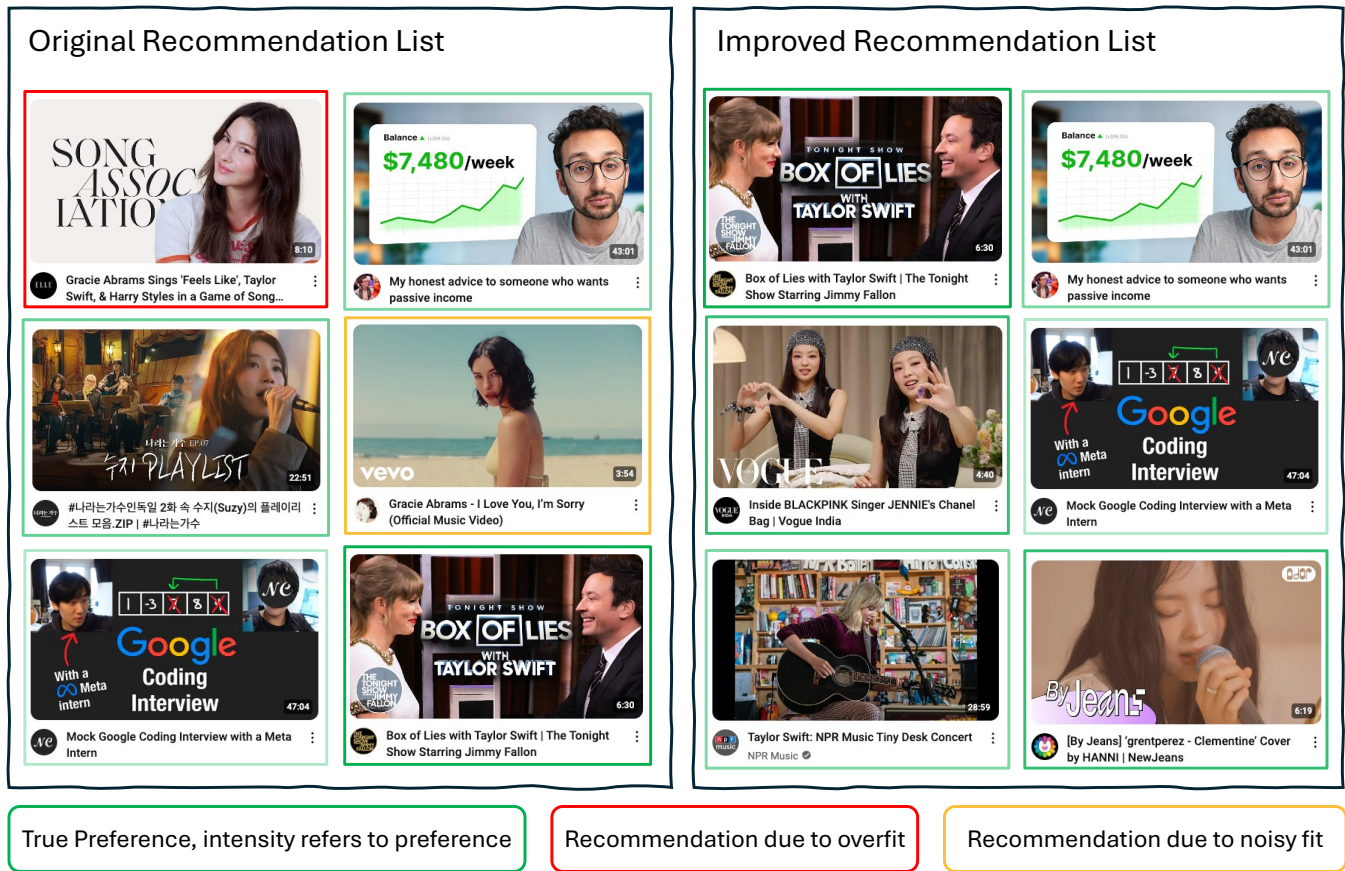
Original Recommendation List

SONG ASSOCIATION

8:10

ELLE

Gracie Abrams Sings 'Feels Like', Taylor Swift, & Harry Styles in a Game of Song...

Balance

$7,480/week

43:01

My honest advice to someone who wants passive income

나라는 가수 EP.07

수지 PLAYLIST

22:51

#나라는가수인독일 2화 속 수지(Suzy)의 플레이리스트 모음.ZIP | #나라는가수

vevo

3:54

Gracie Abrams - I Love You, I'm Sorry (Official Music Video)

1 -3 7 8 X

NC

Google Coding Interview

With a Meta intern

47:04

Mock Google Coding Interview with a Meta Intern

TONIGHT SHOW

BOX OF LIES WITH TAYLOR SWIFT

THE TONIGHT SHOW JIMMY FALLON

6:30

Box of Lies with Taylor Swift | The Tonight Show Starring Jimmy Fallon

Improved Recommendation List

TONIGHT SHOW

BOX OF LIES WITH TAYLOR SWIFT

THE TONIGHT SHOW JIMMY FALLON

6:30

Box of Lies with Taylor Swift | The Tonight Show Starring Jimmy Fallon

Balance

$7,480/week

43:01

My honest advice to someone who wants passive income

VOGUE

4:40

Inside BLACKPINK Singer JENNIE's Chanel Bag | Vogue India

1 -3 7 8 X

NC

Google Coding Interview

With a Meta intern

47:04

Mock Google Coding Interview with a Meta Intern

28:59

Taylor Swift: NPR Music Tiny Desk Concert

NPR Music

By Jeans

6:19

[By Jeans] 'grentperez - Clementine' Cover by HANNI | NewJeans

True Preference, intensity refers to preference

Recommendation due to overfit

Recommendation due to noisy fit